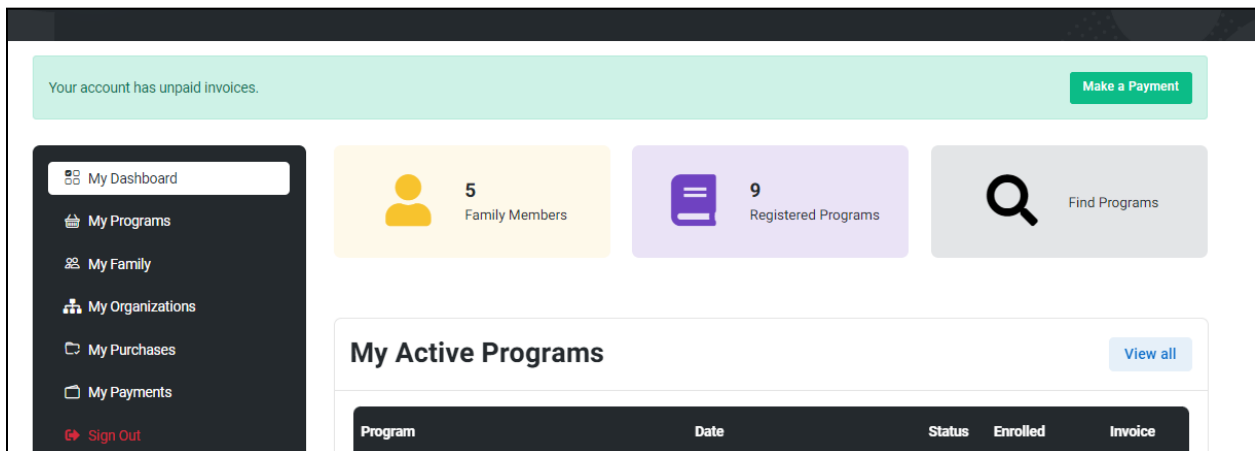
Your account has unpaid invoices.

Make a Payment

My Dashboard

My Programs

My Family

My Organizations

My Purchases

My Payments

Sign Out

5
Family Members

9
Registered Programs

Find Programs

My Active Programs

View all

| Program | Date | Status | Enrolled | Invoice |
|---|---|---|---|---|